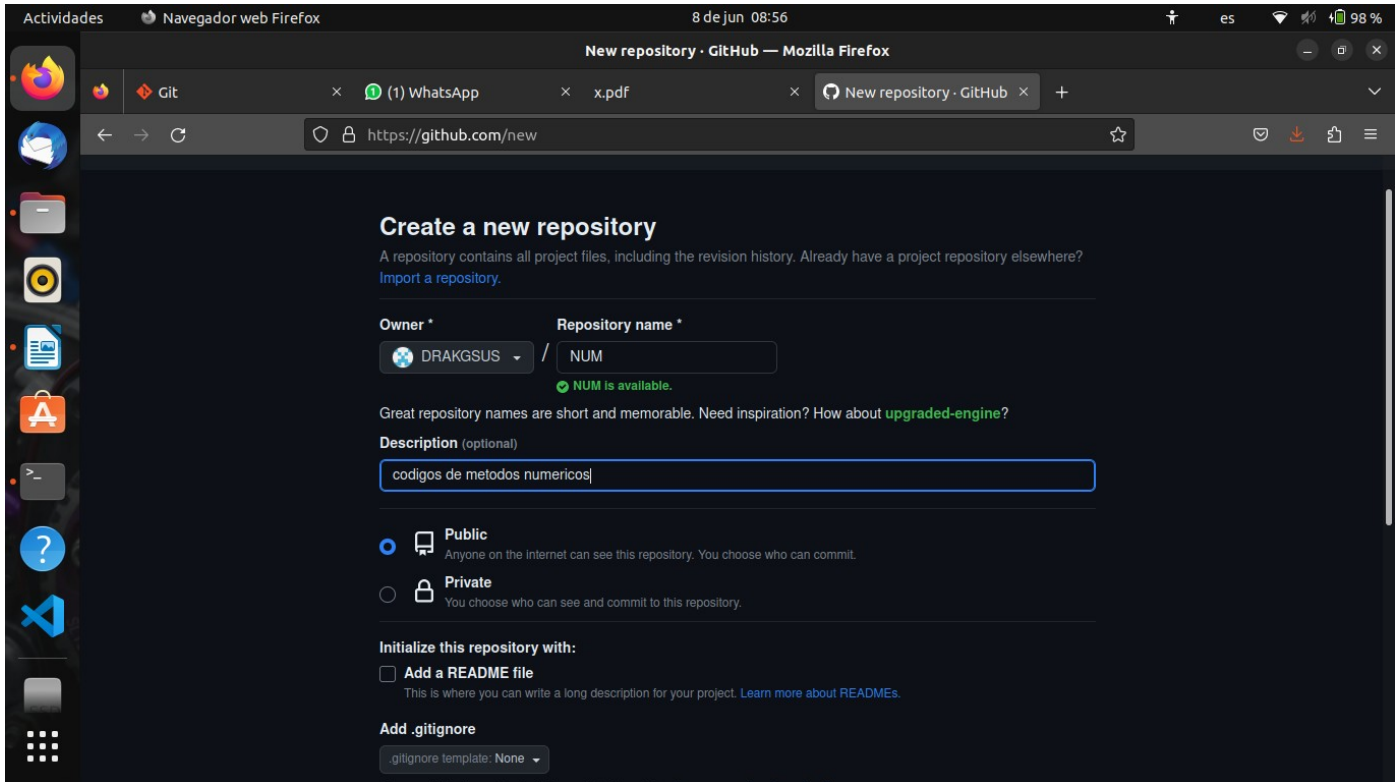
Actividades Navegador web Firefox 8 de jun 08:56 es 98 %

New repository · GitHub — Mozilla Firefox

Git × (1) WhatsApp × x.pdf × New repository · GitHub × +

https://github.com/new

Create a new repository

A repository contains all project files, including the revision history. Already have a project repository elsewhere? Import a repository.

Owner * Repository name *

DRAKGSUS / NUM

NUM is available.

Great repository names are short and memorable. Need inspiration? How about upgraded-engine?

Description (optional)

codigos de metodos numericos

Public
Anyone on the internet can see this repository. You choose who can commit.

Private
You choose who can see and commit to this repository.

Initialize this repository with:

Add a README file
This is where you can write a long description for your project. Learn more about READMEs.

Add .gitignore

.gitignore template: None